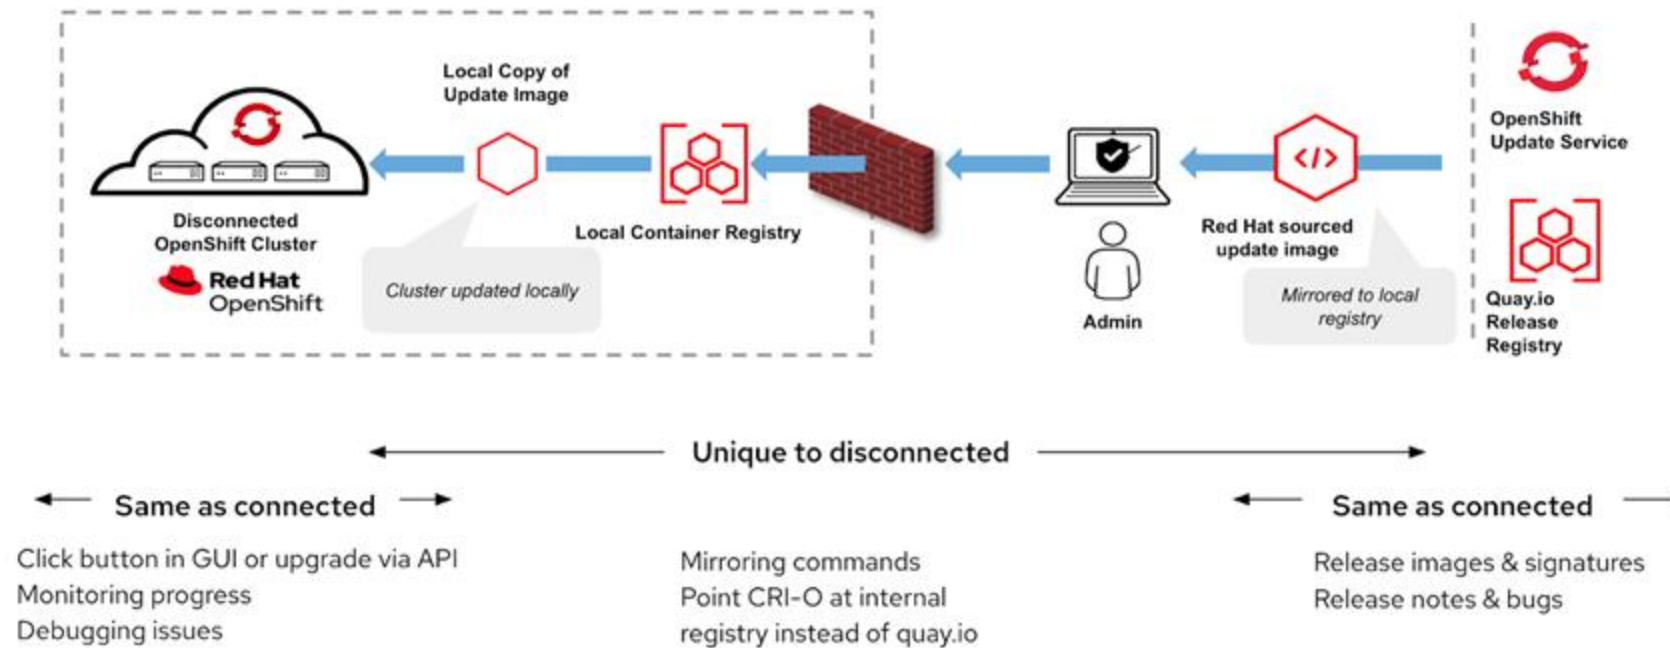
Local Copy of Update Image

Disconnected OpenShift Cluster

Red Hat OpenShift

Cluster updated locally

Local Container Registry

Admin

Red Hat sourced update image

Mirrored to local registry

OpenShift Update Service

Quay.io Release Registry

Unique to disconnected

Same as connected

Click button in GUI or upgrade via API
Monitoring progress
Debugging issues

Mirroring commands
Point CRI-O at internal registry instead of quay.io

Same as connected

Release images & signatures
Release notes & bugs